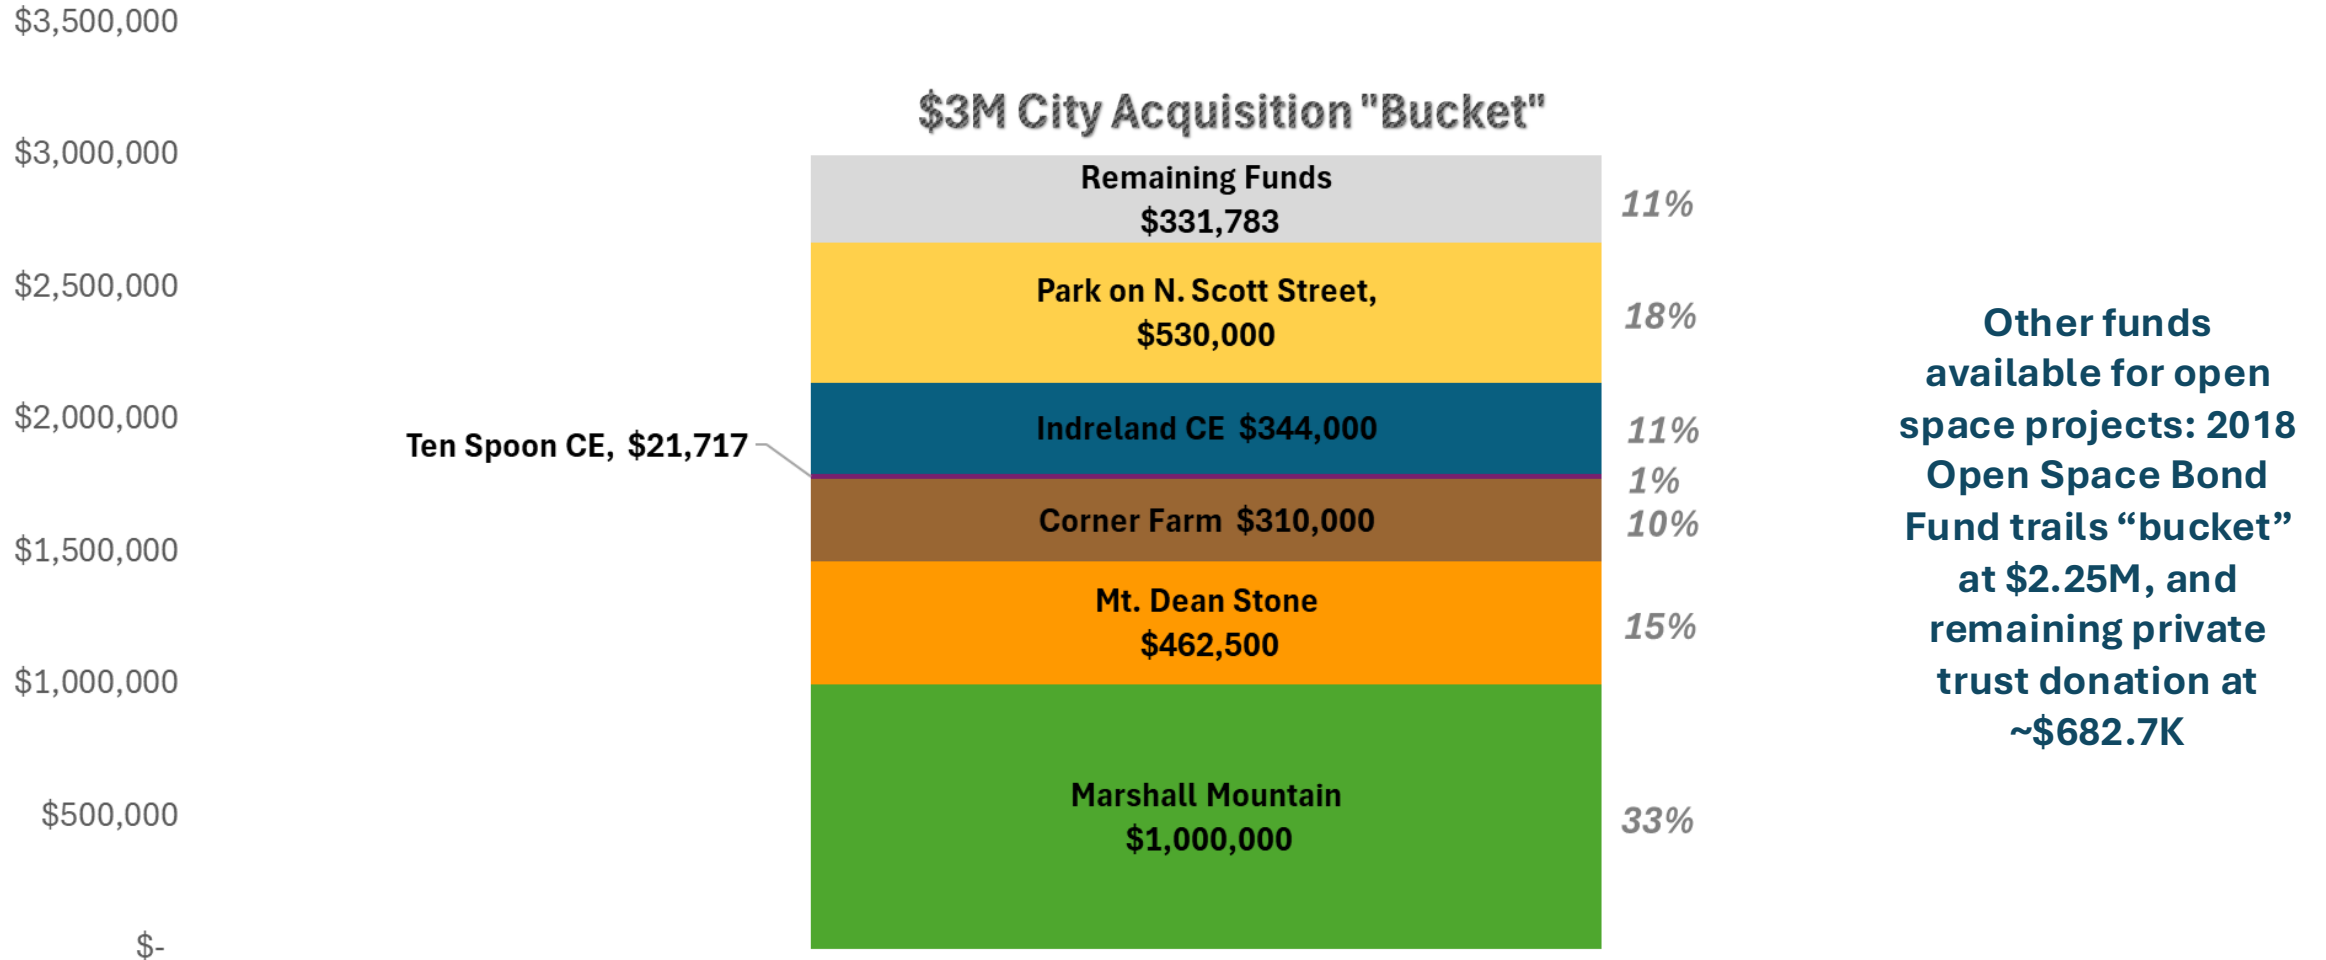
$3M City Acquisition "Bucket"

$3,500,000
$3,000,000
$2,500,000
$2,000,000
$1,500,000
$1,000,000
$500,000
$-

Remaining Funds $331,783
11%

Park on N. Scott Street, $530,000
18%

Indreland CE $344,000
11%

Ten Spoon CE, $21,717
1%

Corner Farm $310,000
10%

Mt. Dean Stone $462,500
15%

Marshall Mountain $1,000,000
33%

Other funds available for open space projects: 2018 Open Space Bond Fund trails "bucket" at $2.25M, and remaining private trust donation at ~$682.7K